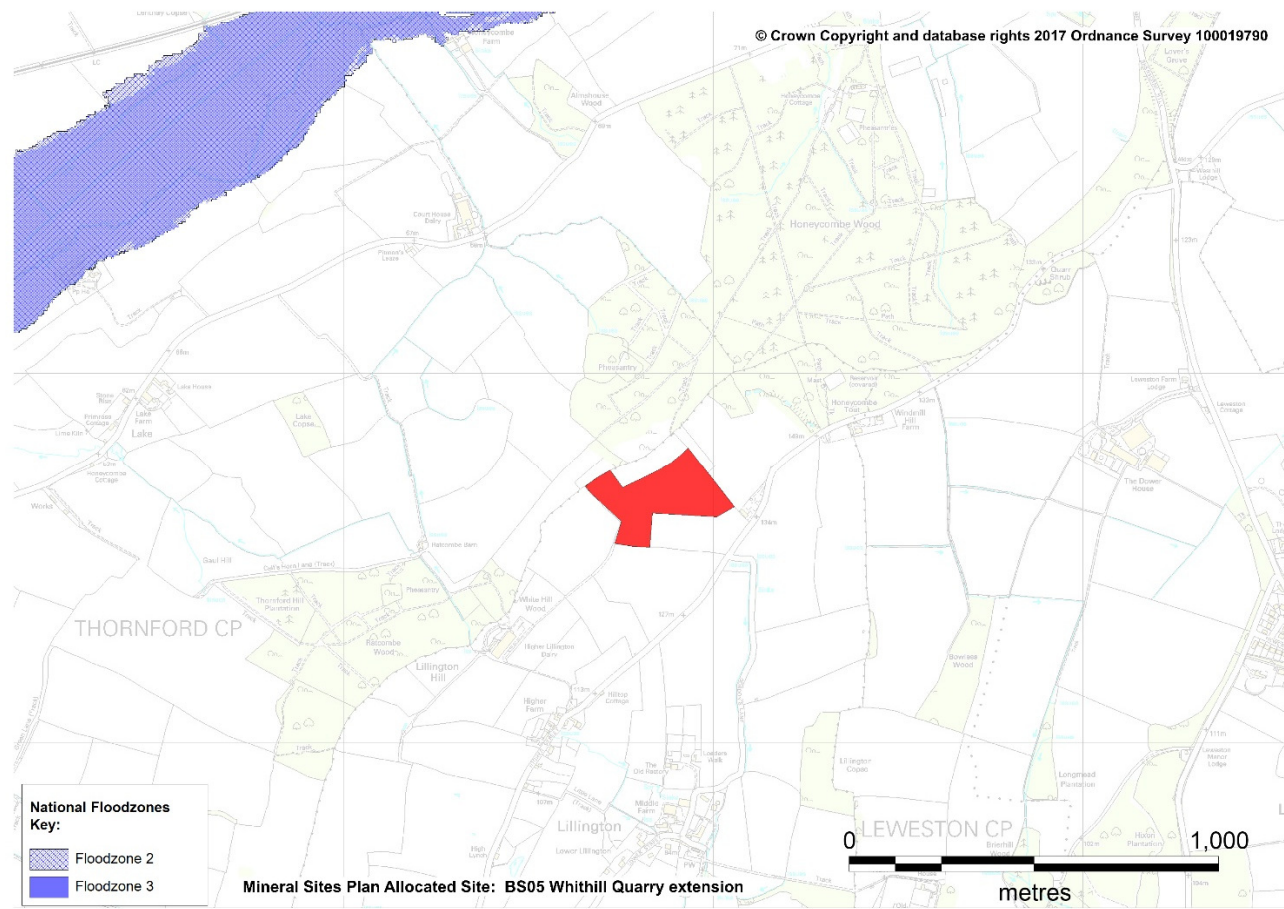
© Crown Copyright and database rights 2017 Ordnance Survey 100019790

Honeycombe Wood

Pheasantry

THORNFORD CP

Lake

Lillington Hill

Lillington

LEWESTON CP

National Floodzones Key:

Floodzone 2

Floodzone 3

Mineral Sites Plan Allocated Site: BS05 Whithill Quarry extension

0

1,000

metres